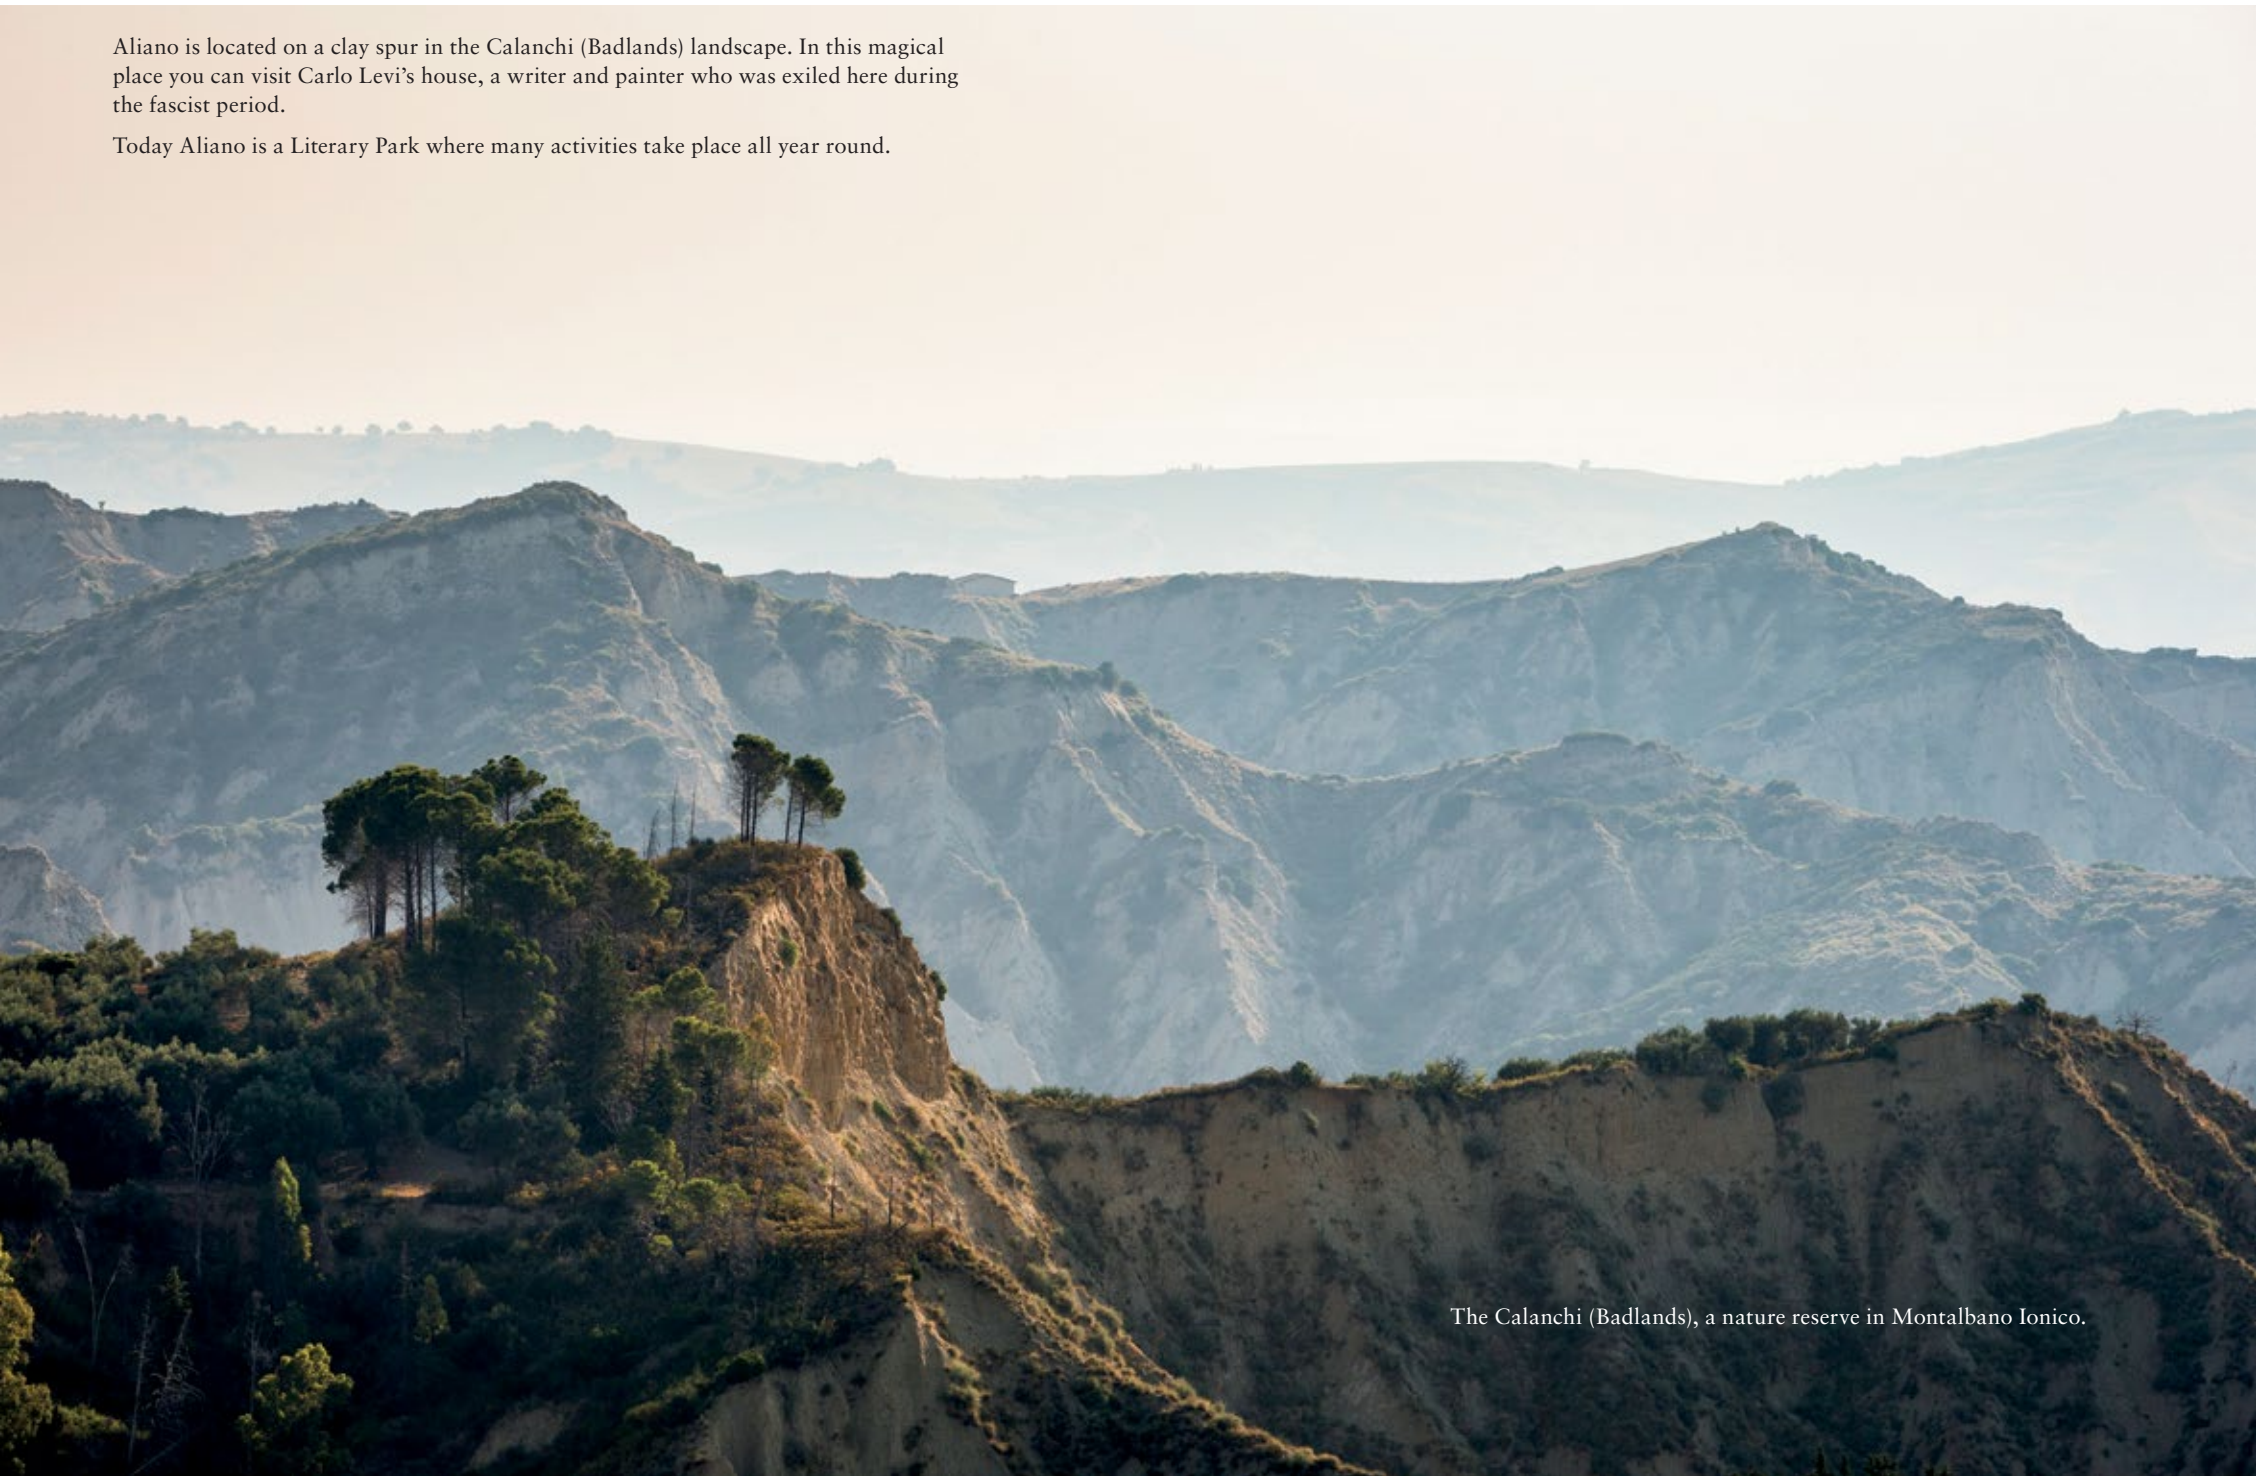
Aliano is located on a clay spur in the Calanchi (Badlands) landscape. In this magical place you can visit Carlo Levi's house, a writer and painter who was exiled here during the fascist period.

Today Aliano is a Literary Park where many activities take place all year round.

The Calanchi (Badlands), a nature reserve in Montalbano Ionico.